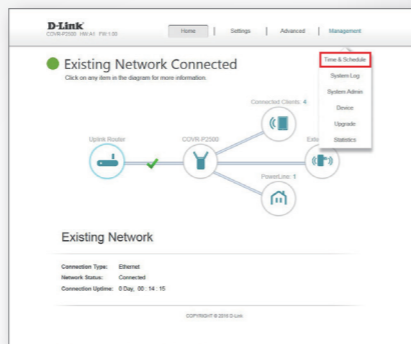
D-Link
COVR-P2500 HW:A1 FW:1.00

Home | Settings | Advanced | Management

Time & Schedule
System Log
System Admin
Device
Upgrade
Statistics

Existing Network Connected
Click on any item in the diagram for more information.

Connected Clients: 4
Uplink Router
COVR-P2500
Exte
PowerLine: 1

Existing Network

Connection Type: Ethernet
Network Status: Connected
Connection Uptime: 0 Day, 00 : 14 : 15

COPYRIGHT © 2018 D-Link